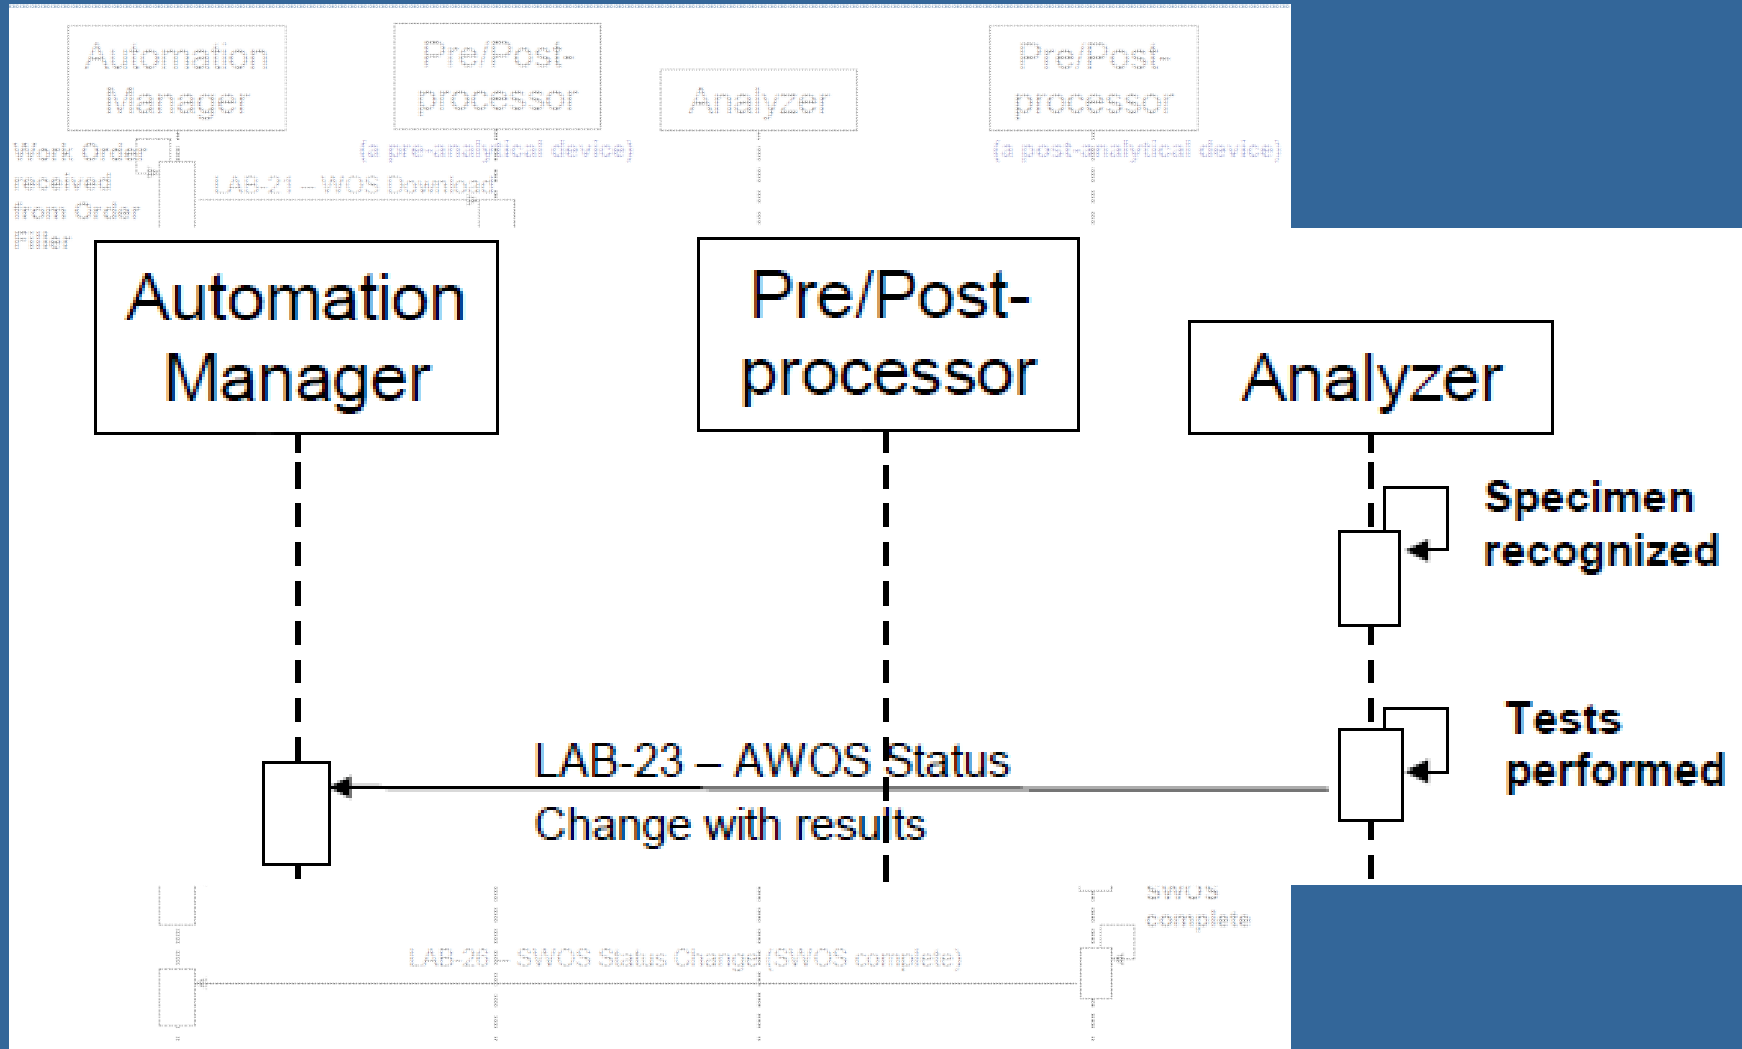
Automation Manager

Pre/Post-processor

Analyzer

Pre/Post-processor

(a pre-analytical device)

(a post-analytical device)

Work Order received from Order Filler

LAB-21 – WOS Download

Automation Manager

Pre/Post-processor

Analyzer

Specimen recognized

Tests performed

LAB-23 – AWOS Status Change with results

SWOS complete

LAB-26 – SWOS Status Change (SWOS complete)